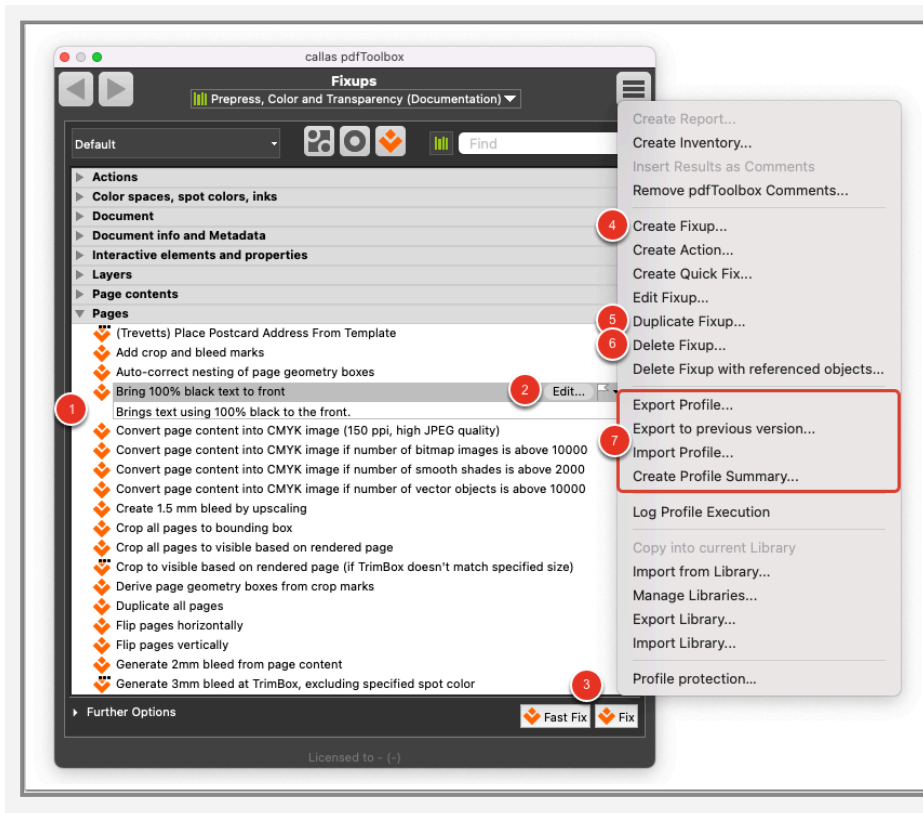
callas pdfToolbox

Fixups

Prepress, Color and Transparency (Documentation)

Default

Find

Actions
Color spaces, spot colors, inks
Document
Document info and Metadata
Interactive elements and properties
Layers
Page contents
Pages
(Trevetts) Place Postcard Address From Template
Add crop and bleed marks
Auto-correct nesting of page geometry boxes
Bring 100% black text to front
Edit...
Brings text using 100% black to the front.
Convert page content into CMYK image (150 ppi, high JPEG quality)
Convert page content into CMYK image if number of bitmap images is above 10000
Convert page content into CMYK image if number of smooth shades is above 2000
Convert page content into CMYK image if number of vector objects is above 10000
Create 1.5 mm bleed by upscaling
Crop all pages to bounding box
Crop all pages to visible based on rendered page
Crop to visible based on rendered page (if TrimBox doesn't match specified size)
Derive page geometry boxes from crop marks
Duplicate all pages
Flip pages horizontally
Flip pages vertically
Generate 2mm bleed from page content
Generate 3mm bleed at TrimBox, excluding specified spot color

Further Options

Fast Fix
Fix

Licensed to - (-)

1
2
3

Create Report...
Create Inventory...
Insert Results as Comments
Remove pdfToolbox Comments...
4 Create Fixup...
Create Action...
Create Quick Fix...
Edit Fixup...
5 Duplicate Fixup...
6 Delete Fixup...
Delete Fixup with referenced objects...
Export Profile...
Export to previous version...
7 Import Profile...
Create Profile Summary...
Log Profile Execution
Copy into current Library
Import from Library...
Manage Libraries...
Export Library...
Import Library...
Profile protection...